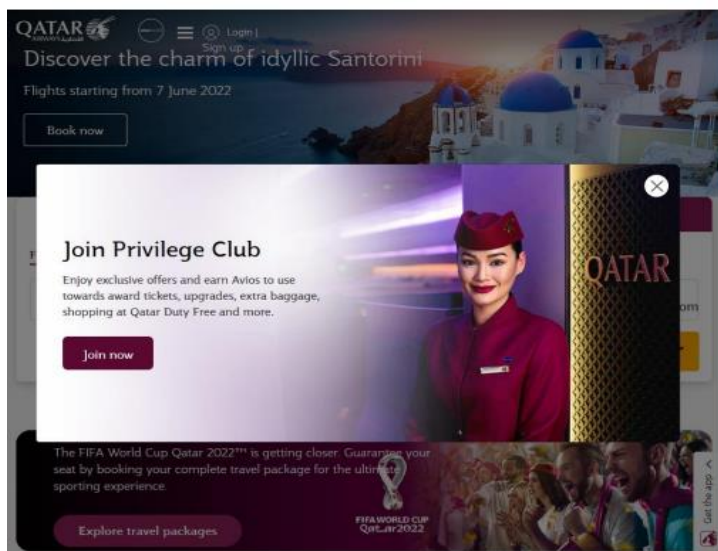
QATAR AIRWAYS القطرية

Login | Sign up

Discover the charm of idyllic Santorini

Flights starting from 7 June 2022

Book now

Join Privilege Club

Enjoy exclusive offers and earn Avios to use towards award tickets, upgrades, extra baggage, shopping at Qatar Duty Free and more.

Join now

QATAR

om

The FIFA World Cup Qatar 2022™ is getting closer. Guarantee your seat by booking your complete travel package for the ultimate sporting experience.

Explore travel packages

FIFA WORLD CUP Qatar2022

Get the app